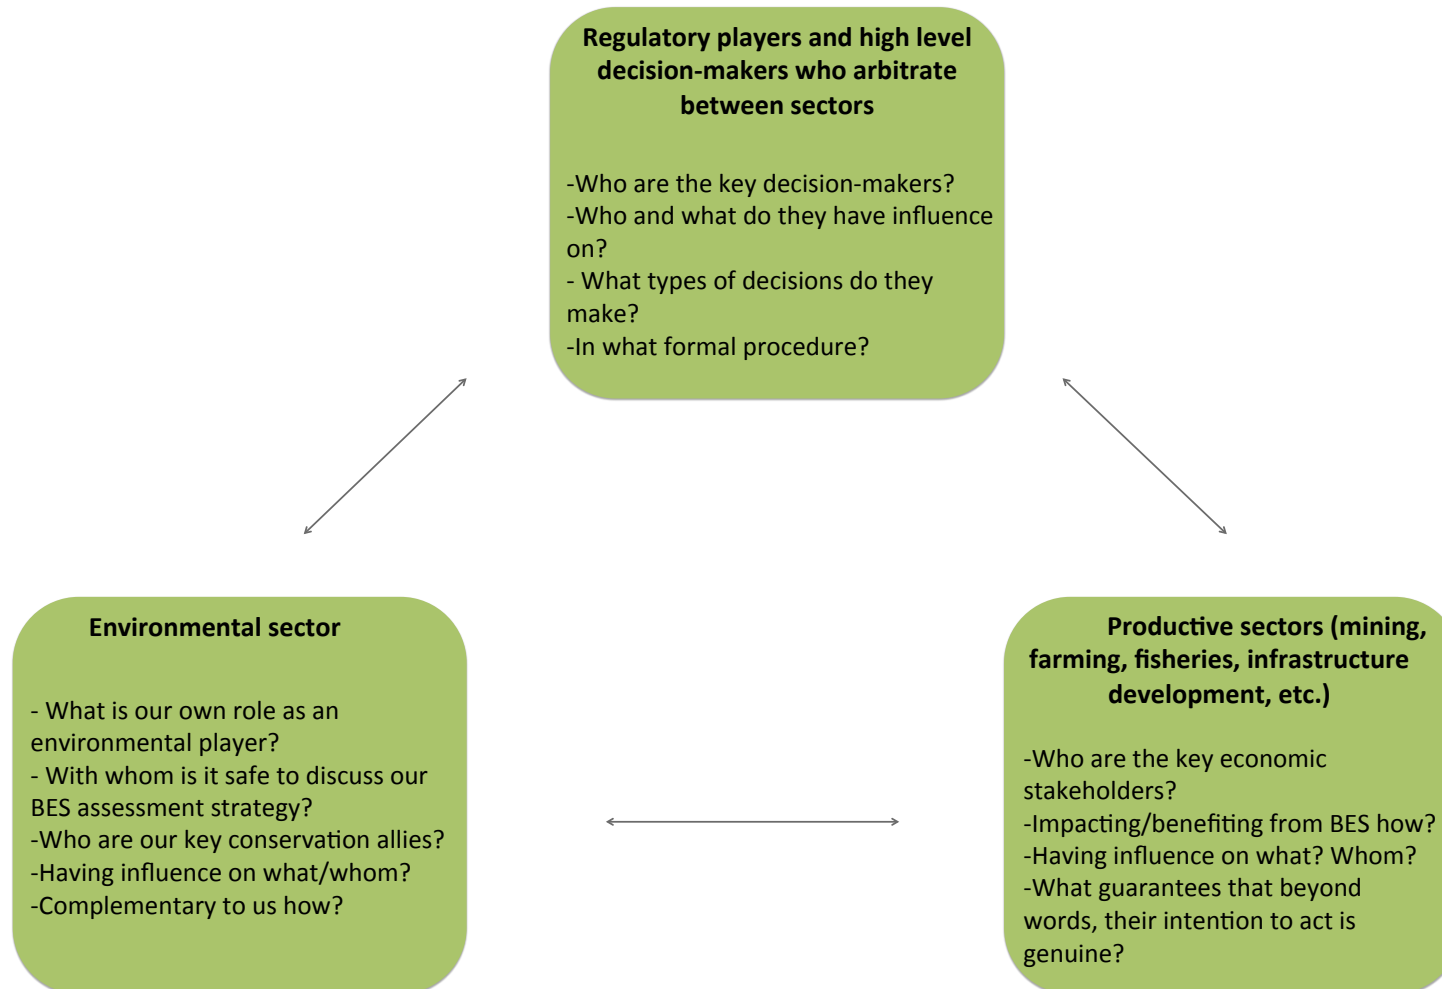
Regulatory players and high level decision-makers who arbitrate between sectors

-Who are the key decision-makers?
-Who and what do they have influence on?
- What types of decisions do they make?
-In what formal procedure?

Environmental sector

- What is our own role as an environmental player?
- With whom is it safe to discuss our BES assessment strategy?
-Who are our key conservation allies?
-Having influence on what/whom?
-Complementary to us how?

Productive sectors (mining, farming, fisheries, infrastructure development, etc.)

-Who are the key economic stakeholders?
-Impacting/benefiting from BES how?
-Having influence on what? Whom?
-What guarantees that beyond words, their intention to act is genuine?